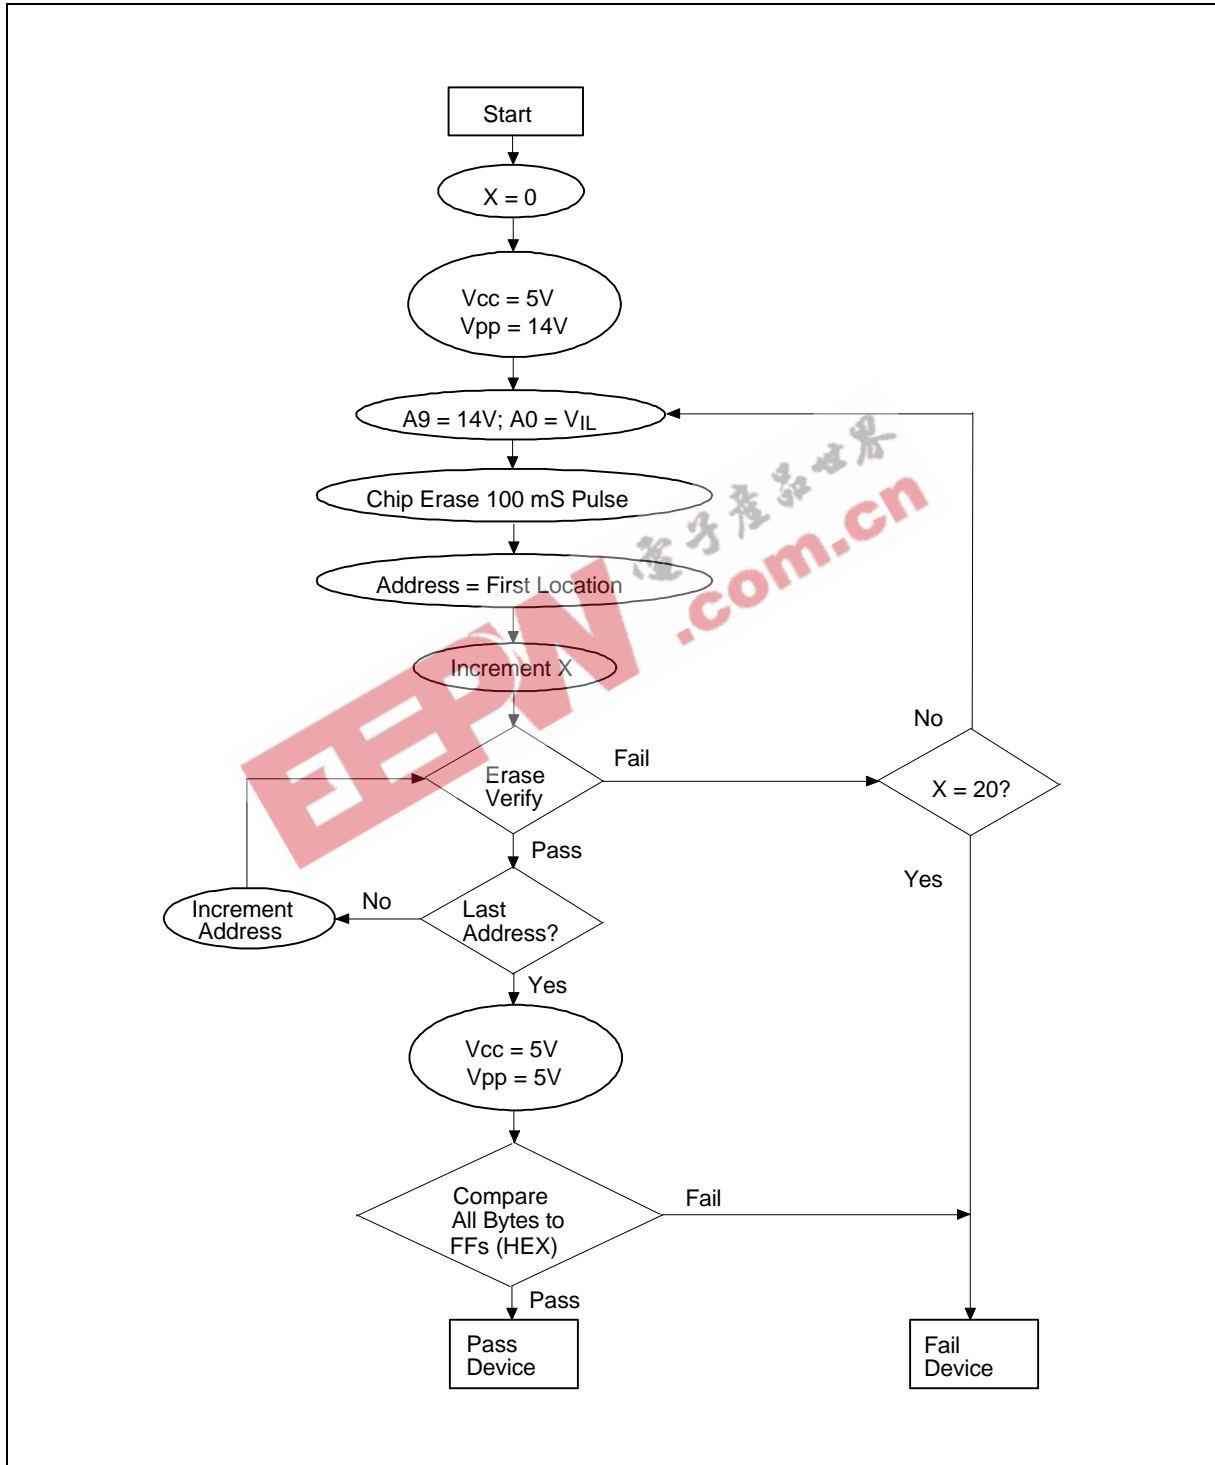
Start

X = 0

Vcc = 5V
Vpp = 14V

A9 = 14V; A0 = $V_{IL}$

Chip Erase 100 mS Pulse

Address = First Location

Increment X

Erase Verify

Fail

No

X = 20?

Yes

Pass

Increment Address

No

Last Address?

Yes

Vcc = 5V
Vpp = 5V

Compare All Bytes to FFs (HEX)

Fail

Pass

Pass Device

Fail Device

EEPW 电子产品世界 .com.cn